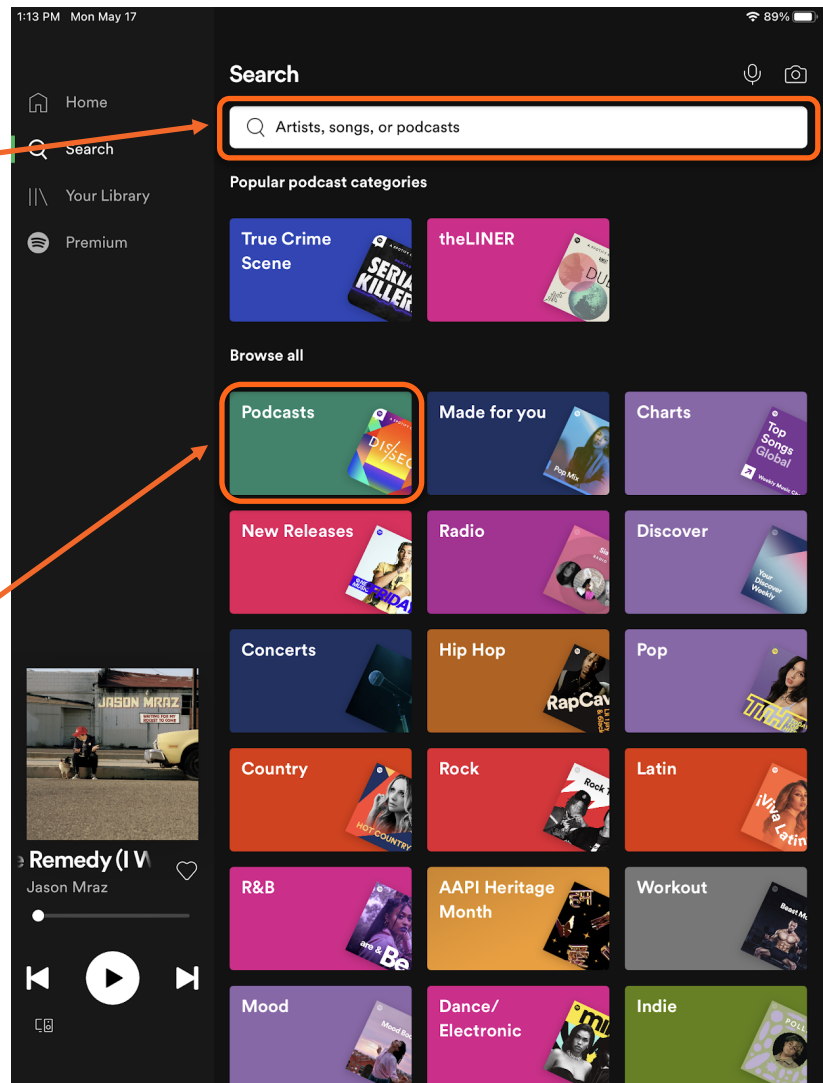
1:13 PM Mon May 17

89%

Home

Search

Your Library

Premium

Search

Artists, songs, or podcasts

Popular podcast categories

True Crime Scene

SERIAL KILLERS

theLINER

DUB

Browse all

Podcasts

DISSECT

Made for you

Pop Mix

Charts

Top Songs Global

Weekly Music Charts

New Releases

FRIDAY

Radio

Discover

Your Discover Weekly

Concerts

Hip Hop

RapCaviar

Pop

Country

HOT COUNTRY

Rock

Latin

¡Viva Latino

R&B

are & Be

AAPI Heritage Month

Workout

Beast Mode

Mood

Mood Booster

Dance/ Electronic

Indie

JASON MRAZ

WAITING FOR MY ROCKET TO COME

Remedy (I W

Jason Mraz